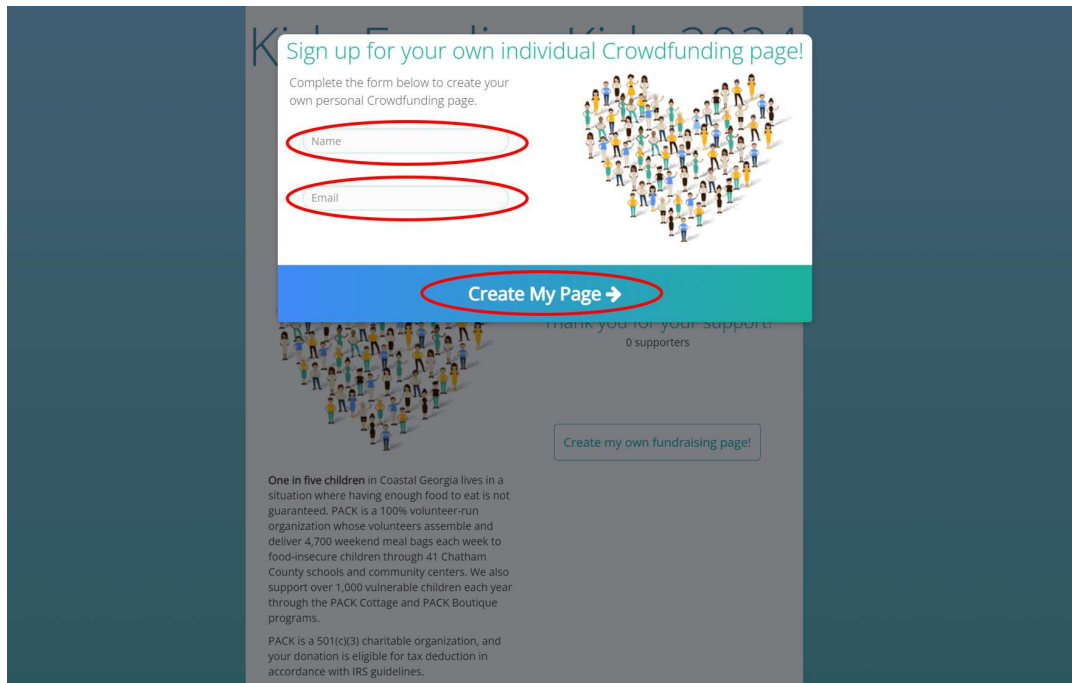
Kids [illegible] Kids 2024

Sign up for your own individual Crowdfunding page!

Complete the form below to create your own personal Crowdfunding page.

Name

Email

Create My Page ➔

Thank you for your support!
0 supporters

Create my own fundraising page!

**One in five children** in Coastal Georgia lives in a situation where having enough food to eat is not guaranteed. PACK is a 100% volunteer-run organization whose volunteers assemble and deliver 4,700 weekend meal bags each week to food-insecure children through 41 Chatham County schools and community centers. We also support over 1,000 vulnerable children each year through the PACK Cottage and PACK Boutique programs.

PACK is a 501(c)(3) charitable organization, and your donation is eligible for tax deduction in accordance with IRS guidelines.